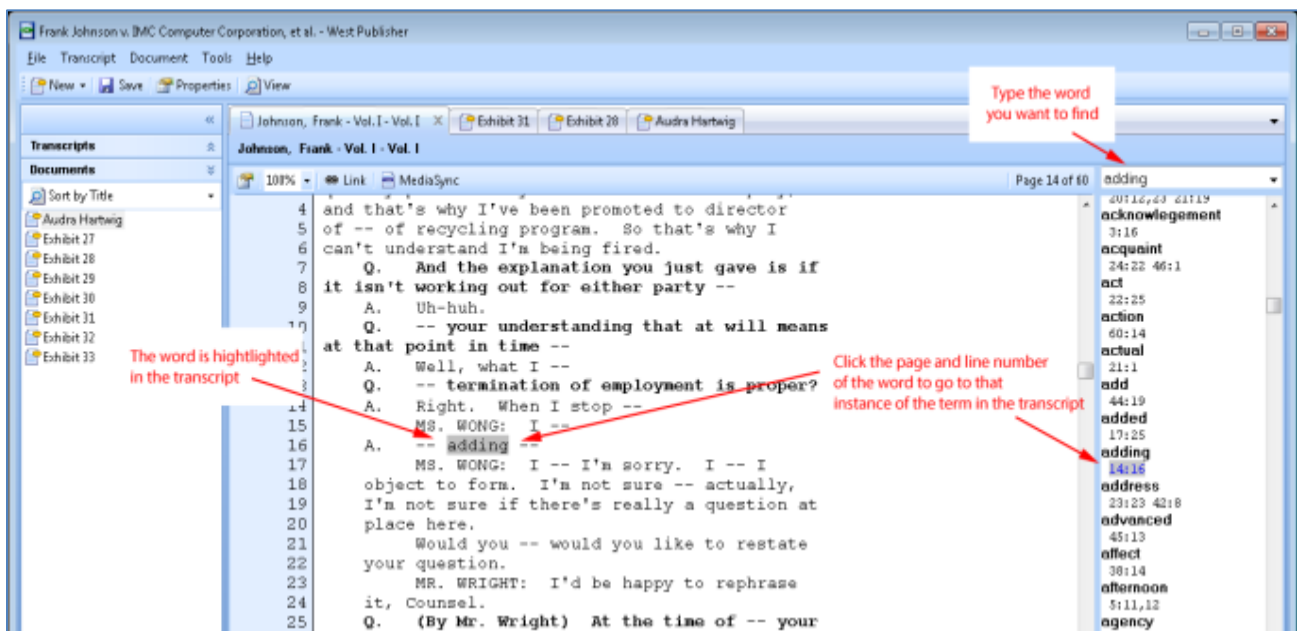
Frank Johnson v. IMC Computer Corporation, et al. - West Publisher

File Transcript Document Tools Help

New Save Properties View

Transcripts

Documents

Sort by Title

Audra Hartwig
Exhibit 27
Exhibit 28
Exhibit 29
Exhibit 30
Exhibit 31
Exhibit 32
Exhibit 33

Johnson, Frank - Vol. I - Vol. I
Exhibit 31
Exhibit 28
Audra Hartwig

Johnson, Frank - Vol. I - Vol. I

100% Link MediaSync

Page 14 of 60

Type the word you want to find

adding

4 and that's why I've been promoted to director
5 of -- of recycling program. So that's why I
6 can't understand I'm being fired.
7 Q. And the explanation you just gave is if
8 it isn't working out for either party --
9 A. Uh-huh.
10 Q. -- your understanding that at will means
at that point in time --
A. Well, what I --
Q. -- termination of employment is proper?
14 A. Right. When I stop --
15 MS. WONG: I --
16 A. -- adding --
17 MS. WONG: I -- I'm sorry. I -- I
18 object to form. I'm not sure -- actually,
19 I'm not sure if there's really a question at
20 place here.
21 Would you -- would you like to restate
22 your question.
23 MR. WRIGHT: I'd be happy to rephrase
24 it, Counsel.
25 Q. (By Mr. Wright) At the time of -- your

The word is hightlighted in the transcript

Click the page and line number of the word to go to that instance of the term in the transcript

20:12,23 21:19
acknowlegement
3:16
acquaint
24:22 46:1
act
22:25
action
60:14
actual
21:1
add
44:19
added
17:25
adding
14:16
address
23:23 42:8
advanced
45:13
affect
38:14
afternoon
5:11,12
agency